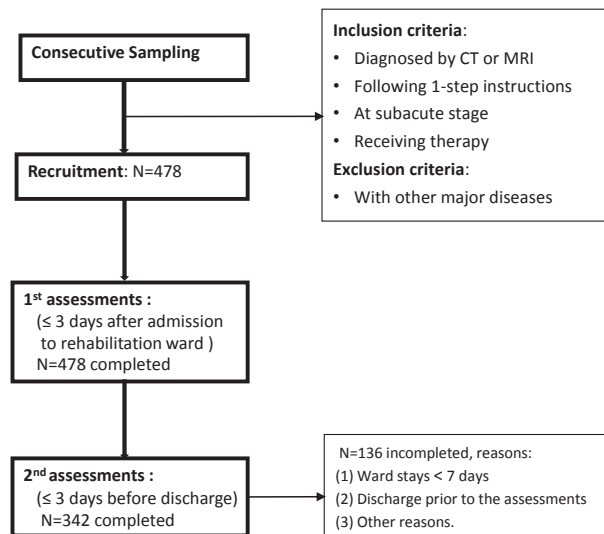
Consecutive Sampling

Inclusion criteria:
• Diagnosed by CT or MRI
• Following 1-step instructions
• At subacute stage
• Receiving therapy
Exclusion criteria:
• With other major diseases

Recruitment: N=478

1$^{st}$ assessments :
(≤ 3 days after admission to rehabilitation ward )
N=478 completed

2$^{nd}$ assessments :
(≤ 3 days before discharge)
N=342 completed

N=136 incompleted, reasons:
(1) Ward stays < 7 days
(2) Discharge prior to the assessments
(3) Other reasons.